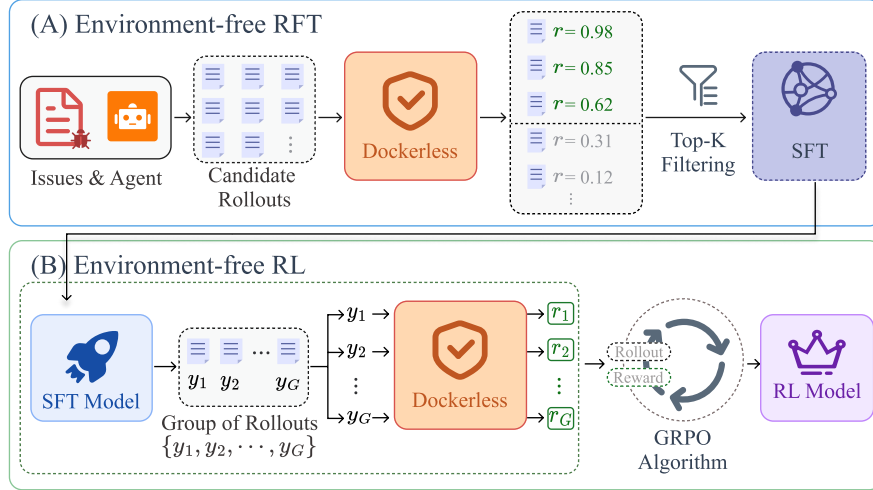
(A) Environment-free RFT

Issues & Agent

Candidate Rollouts

Dockerless

$r = 0.98$
$r = 0.85$
$r = 0.62$
$r = 0.31$
$r = 0.12$

Top-K Filtering

SFT

(B) Environment-free RL

SFT Model

$y_1$ $y_2$ $\cdots$ $y_G$

Group of Rollouts $\{y_1, y_2, \cdots, y_G\}$

$y_1$
$y_2$
$\vdots$
$y_G$

Dockerless

$r_1$
$r_2$
$\vdots$
$r_G$

Rollout
Reward

GRPO Algorithm

RL Model